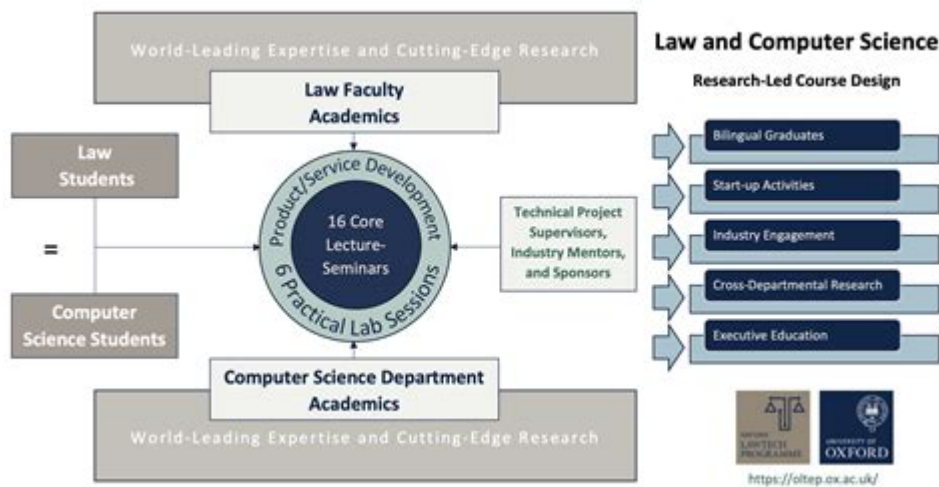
World-Leading Expertise and Cutting-Edge Research

Law Faculty Academics

Law Students

=

Computer Science Students

Product/Service Development

16 Core Lecture-Seminars

6 Practical Lab Sessions

Technical Project Supervisors, Industry Mentors, and Sponsors

Computer Science Department Academics

World-Leading Expertise and Cutting-Edge Research

Law and Computer Science

Research-Led Course Design

Bilingual Graduates

Start-up Activities

Industry Engagement

Cross-Departmental Research

Executive Education

OXFORD LAWTECH PROGRAMME

UNIVERSITY OF OXFORD

https://oltep.ox.ac.uk/